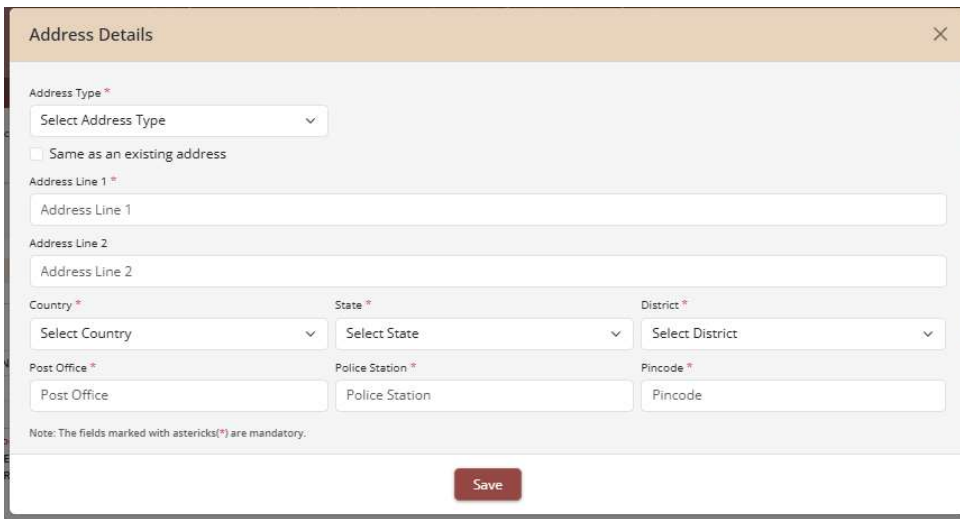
Address Details

×

Address Type *

Select Address Type

Same as an existing address

Address Line 1 *

Address Line 1

Address Line 2

Address Line 2

Country *

Select Country

State *

Select State

District *

Select District

Post Office *

Post Office

Police Station *

Police Station

Pincode *

Pincode

Note: The fields marked with astericks(*) are mandatory.

Save